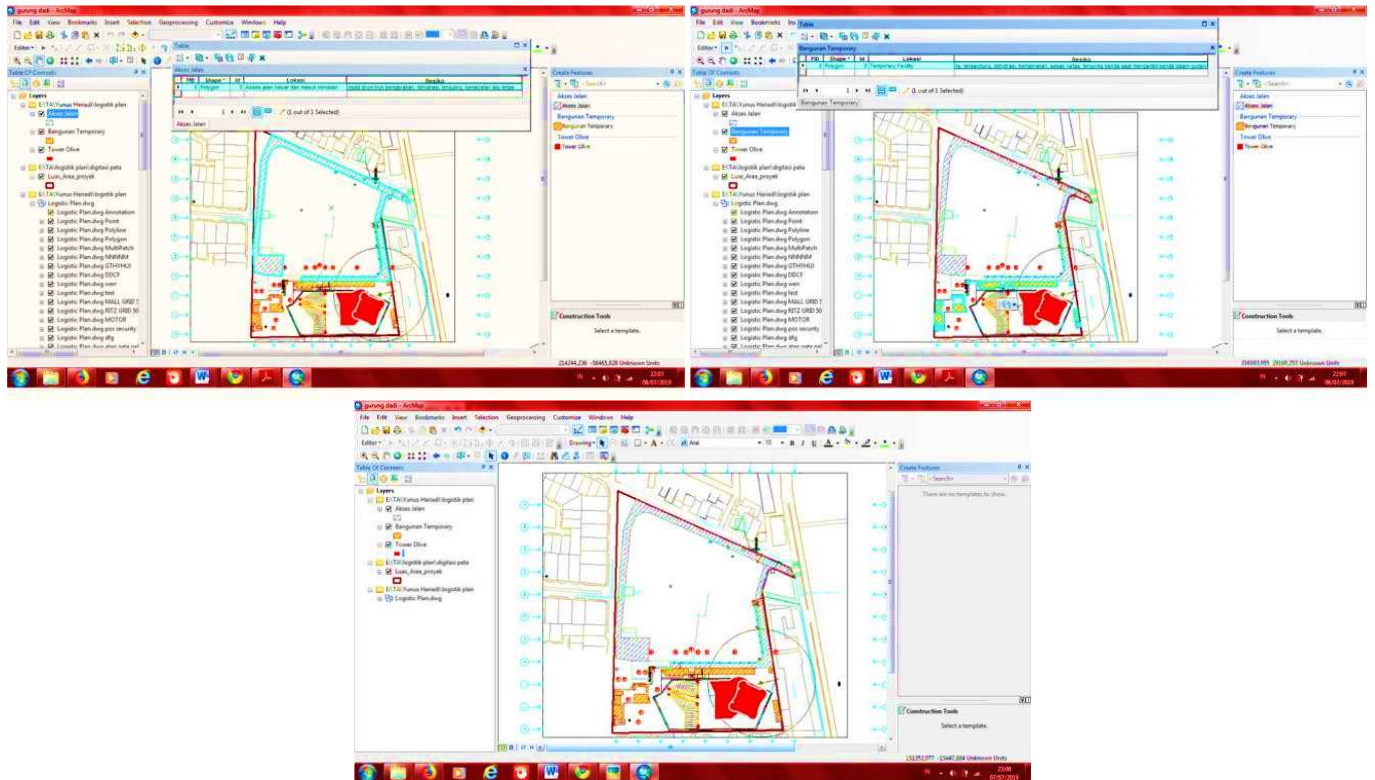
gurung dadi - ArcMap

File Edit View Bookmarks Insert Selection Geoprocessing Customize Windows Help

Editor▾

Table

Akses Jalan

| FID | Shape * | Id | Lokasi | Resiko |
|---|---|---|---|---|
| 0 | Polygon | 0 | Akses jalan keluar dan masuk kendaraan | mobil drum truk bertabrakan, dehidrasi, terguling, kemacetan lalu lintas |

(1 out of 1 Selected)

Akses Jalan

Table Of Contents

Layers
E:\TA\Yunus Heriadi\logistik plan
Akses Jalan
Bangunan Temporary
Tower Olive
E:\TA\logistik plan\digitasi peta
Luas_Area_proyek
E:\TA\Yunus Heriadi\logistik plan
Logistic Plan.dwg
Logistic Plan.dwg Annotation
Logistic Plan.dwg Point
Logistic Plan.dwg Polyline
Logistic Plan.dwg Polygon
Logistic Plan.dwg MultiPatch
Logistic Plan.dwg NNNNM
Logistic Plan.dwg GTHYHUI
Logistic Plan.dwg DDCF
Logistic Plan.dwg vern
Logistic Plan.dwg test
Logistic Plan.dwg MALL GRID 1
Logistic Plan.dwg RITZ GRID 50
Logistic Plan.dwg MOTOR
Logistic Plan.dwg pos security
Logistic Plan.dwg dfg

Create Features
<Search>
Akses Jalan
Akses Jalan
Bangunan Temporary
Bangunan Temporary
Tower Olive
Tower Olive

Construction Tools
Select a template.

214244,236 -58463,628 Unknown Units

22:01
08/07/2019

gurung dadi - ArcMap

File Edit View Bookmarks Insert

Table

Bangunan Temporary

| FID | Shape * | Id | Lokasi | Resiko |
|---|---|---|---|---|
| 0 | Polygon | 0 | Temporary Facility | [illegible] |

(1 out of 1 Selected)

Bangunan Temporary

Table Of Contents

Layers
E:\TA\Yunus Heriadi\logistik plan
Akses Jalan
Bangunan Temporary
Tower Olive
E:\TA\logistik plan\digitasi peta
Luas_Area_proyek
E:\TA\Yunus Heriadi\logistik plan
Logistic Plan.dwg
Logistic Plan.dwg Annotation
Logistic Plan.dwg Point
Logistic Plan.dwg Polyline
Logistic Plan.dwg Polygon
Logistic Plan.dwg MultiPatch
Logistic Plan.dwg NNNNM
Logistic Plan.dwg GTHYHUI
Logistic Plan.dwg DDCF
Logistic Plan.dwg vern
Logistic Plan.dwg test
Logistic Plan.dwg MALL GRID 1
Logistic Plan.dwg RITZ GRID 50
Logistic Plan.dwg MOTOR
Logistic Plan.dwg pos security
Logistic Plan.dwg dfg

Create Features
<Search>
Akses Jalan
Akses Jalan
Bangunan Temporary
Bangunan Temporary
Tower Olive
Tower Olive

Construction Tools
Select a template.

216093,955 -39160,257 Unknown Units

22:07
08/07/2019

gurung dadi - ArcMap

File Edit View Bookmarks Insert Selection Geoprocessing Customize Windows Help

Editor▾ Drawing▾ Arial 10 B I U

Table Of Contents

Layers
E:\TA\Yunus Heriadi\logistik plan
Akses Jalan
Bangunan Temporary
Tower Olive
E:\TA\logistik plan\digitasi peta
Luas_Area_proyek
E:\TA\Yunus Heriadi\logistik plan
Logistic Plan.dwg

Create Features
<Search>
There are no templates to show.

Construction Tools
Select a template.

151352,077 -15447,884 Unknown Units

23:08
07/07/2019